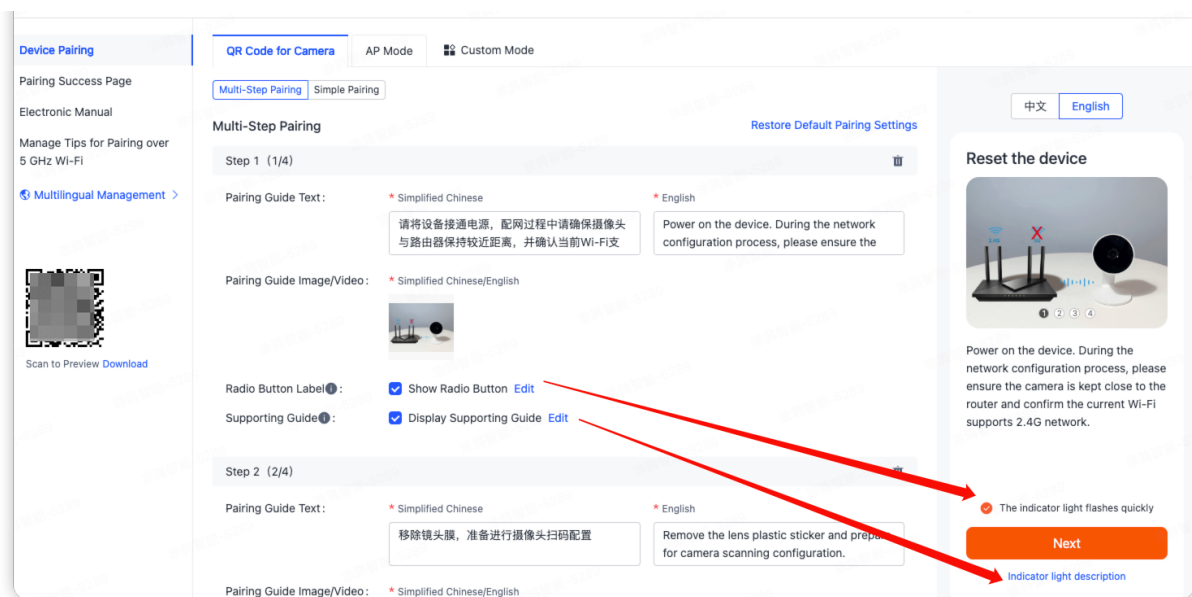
Device Pairing
Pairing Success Page
Electronic Manual
Manage Tips for Pairing over 5 GHz Wi-Fi
Multilingual Management >

Scan to Preview Download

QR Code for Camera
AP Mode
Custom Mode

Multi-Step Pairing
Simple Pairing

Multi-Step Pairing
Restore Default Pairing Settings

Step 1（1/4）

Pairing Guide Text:
* Simplified Chinese
请将设备接通电源，配网过程中请确保摄像头与路由器保持较近距离，并确认当前Wi-Fi支
* English
Power on the device. During the network configuration process, please ensure the

Pairing Guide Image/Video:
* Simplified Chinese/English

Radio Button Label:
Show Radio Button Edit

Supporting Guide:
Display Supporting Guide Edit

Step 2（2/4）

Pairing Guide Text:
* Simplified Chinese
移除镜头膜，准备进行摄像头扫码配置
* English
Remove the lens plastic sticker and prepa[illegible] for camera scanning configuration.

Pairing Guide Image/Video:
* Simplified Chinese/English

中文
English

Reset the device

1 2 3 4

Power on the device. During the network configuration process, please ensure the camera is kept close to the router and confirm the current Wi-Fi supports 2.4G network.

The indicator light flashes quickly

Next

Indicator light description